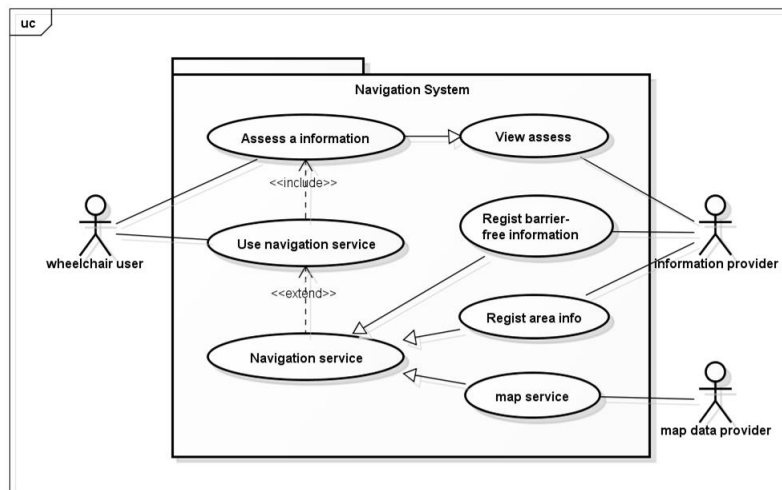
uc

Navigation System

Assess a information

View assess

<<include>>

wheelchair user

Use navigation service

Regist barrier-free information

information provider

<<extend>>

Regist area info

Navigation service

map service

map data provider